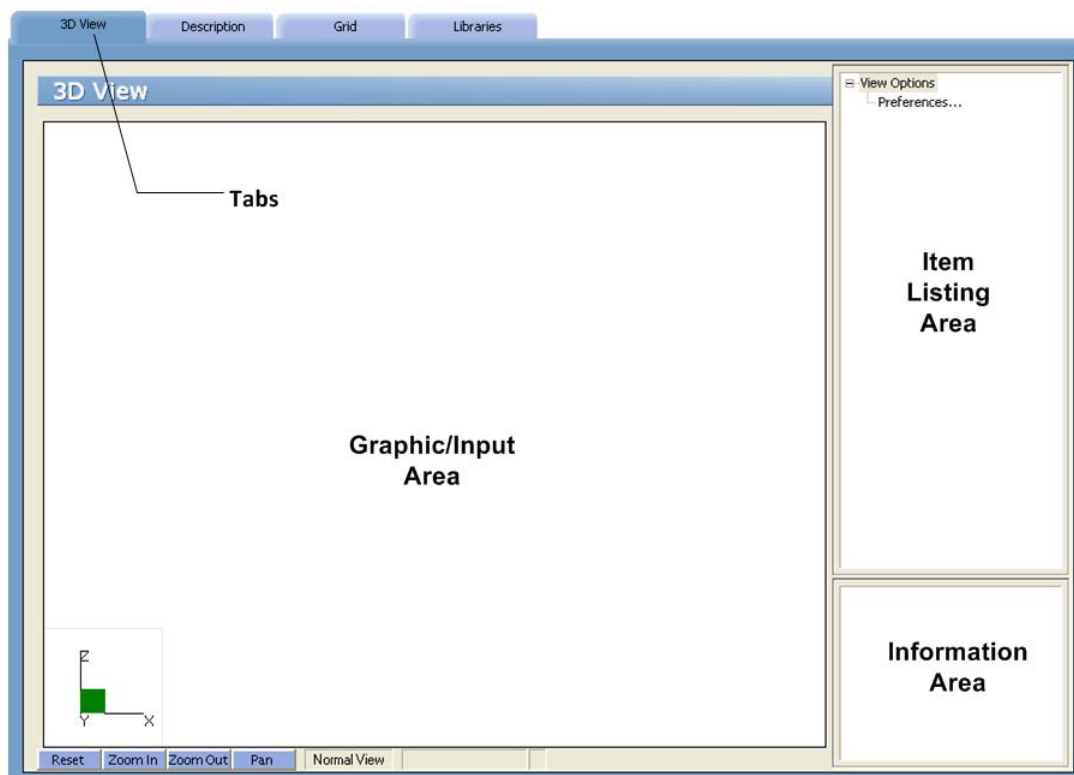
3D View | Description | Grid | Libraries

3D View

Tabs

Graphic/Input Area

Z

Y

X

Reset | Zoom In | Zoom Out | Pan | Normal View

⊟ View Options
Preferences...

Item Listing Area

Information Area